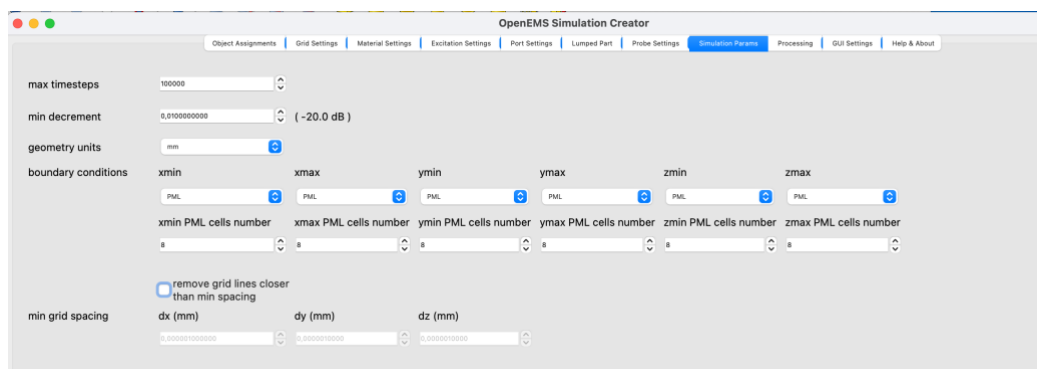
OpenEMS Simulation Creator

Object Assignments | Grid Settings | Material Settings | Excitation Settings | Port Settings | Lumped Part | Probe Settings | Simulation Params | Processing | GUI Settings | Help & About

max timesteps 100000

min decrement 0,0100000000 ( -20.0 dB )

geometry units mm

boundary conditions

| xmin | xmax | ymin | ymax | zmin | zmax |
|---|---|---|---|---|---|
| PML | PML | PML | PML | PML | PML |
| xmin PML cells number | xmax PML cells number | ymin PML cells number | ymax PML cells number | zmin PML cells number | zmax PML cells number |
| 8 | 8 | 8 | 8 | 8 | 8 |

remove grid lines closer than min spacing

min grid spacing

| dx (mm) | dy (mm) | dz (mm) |
|---|---|---|
| 0,000001000000 | 0,0000010000 | 0,0000010000 |